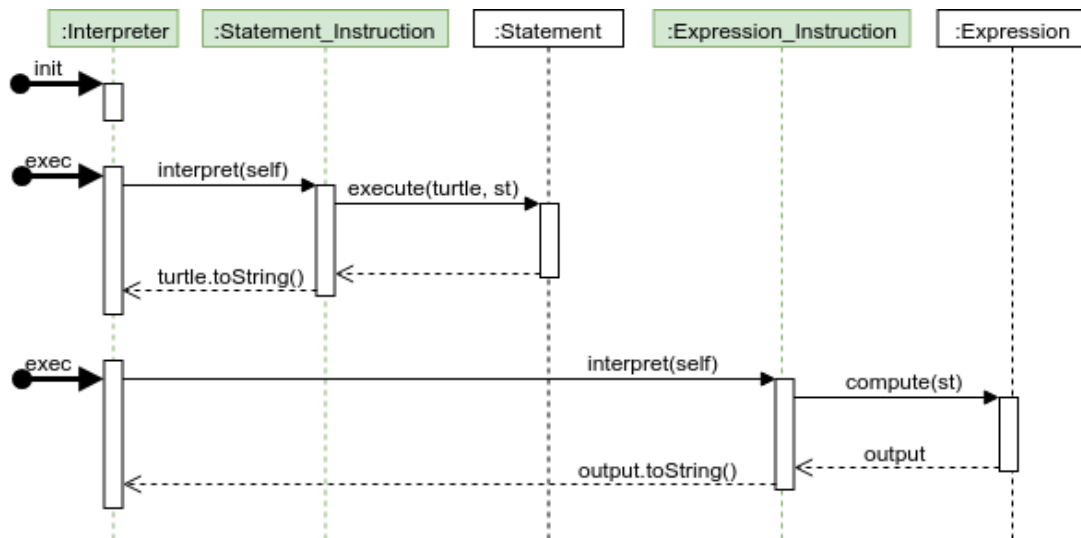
:Interpreter
:Statement_Instruction
:Statement
:Expression_Instruction
:Expression

init

exec
interpret(self)
execute(turtle, st)
turtle.toString()

exec
interpret(self)
compute(st)
output
output.toString()